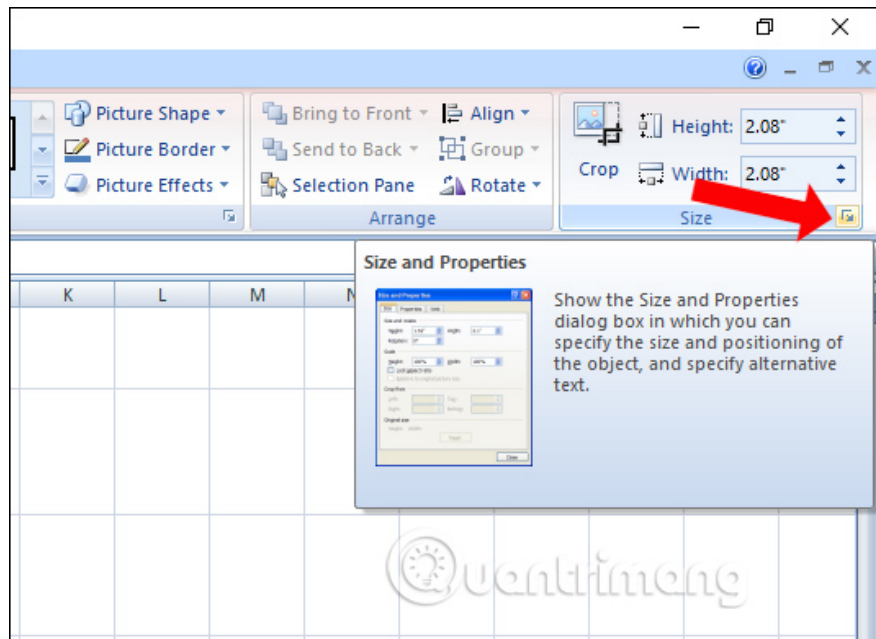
Picture Shape
Picture Border
Picture Effects
Bring to Front
Send to Back
Selection Pane
Align
Group
Rotate
Arrange
Crop
Height: 2.08"
Width: 2.08"
Size

K L M N

Size and Properties

Show the Size and Properties dialog box in which you can specify the size and positioning of the object, and specify alternative text.

Quantrimang